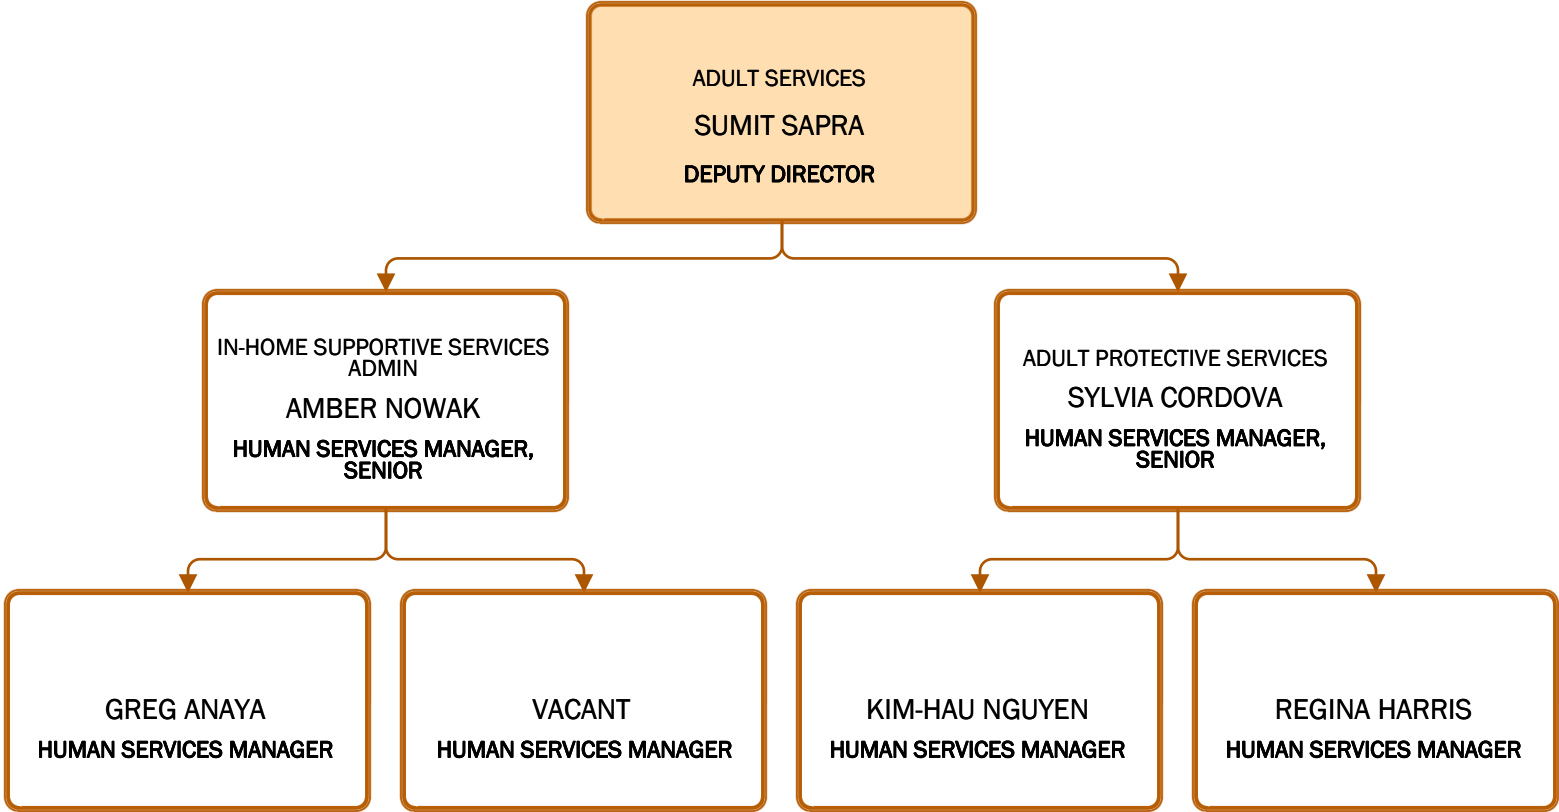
ADULT SERVICES
SUMIT SAPRA
DEPUTY DIRECTOR

IN-HOME SUPPORTIVE SERVICES ADMIN
AMBER NOWAK
HUMAN SERVICES MANAGER, SENIOR

ADULT PROTECTIVE SERVICES
SYLVIA CORDOVA
HUMAN SERVICES MANAGER, SENIOR

GREG ANAYA
HUMAN SERVICES MANAGER

VACANT
HUMAN SERVICES MANAGER

KIM-HAU NGUYEN
HUMAN SERVICES MANAGER

REGINA HARRIS
HUMAN SERVICES MANAGER